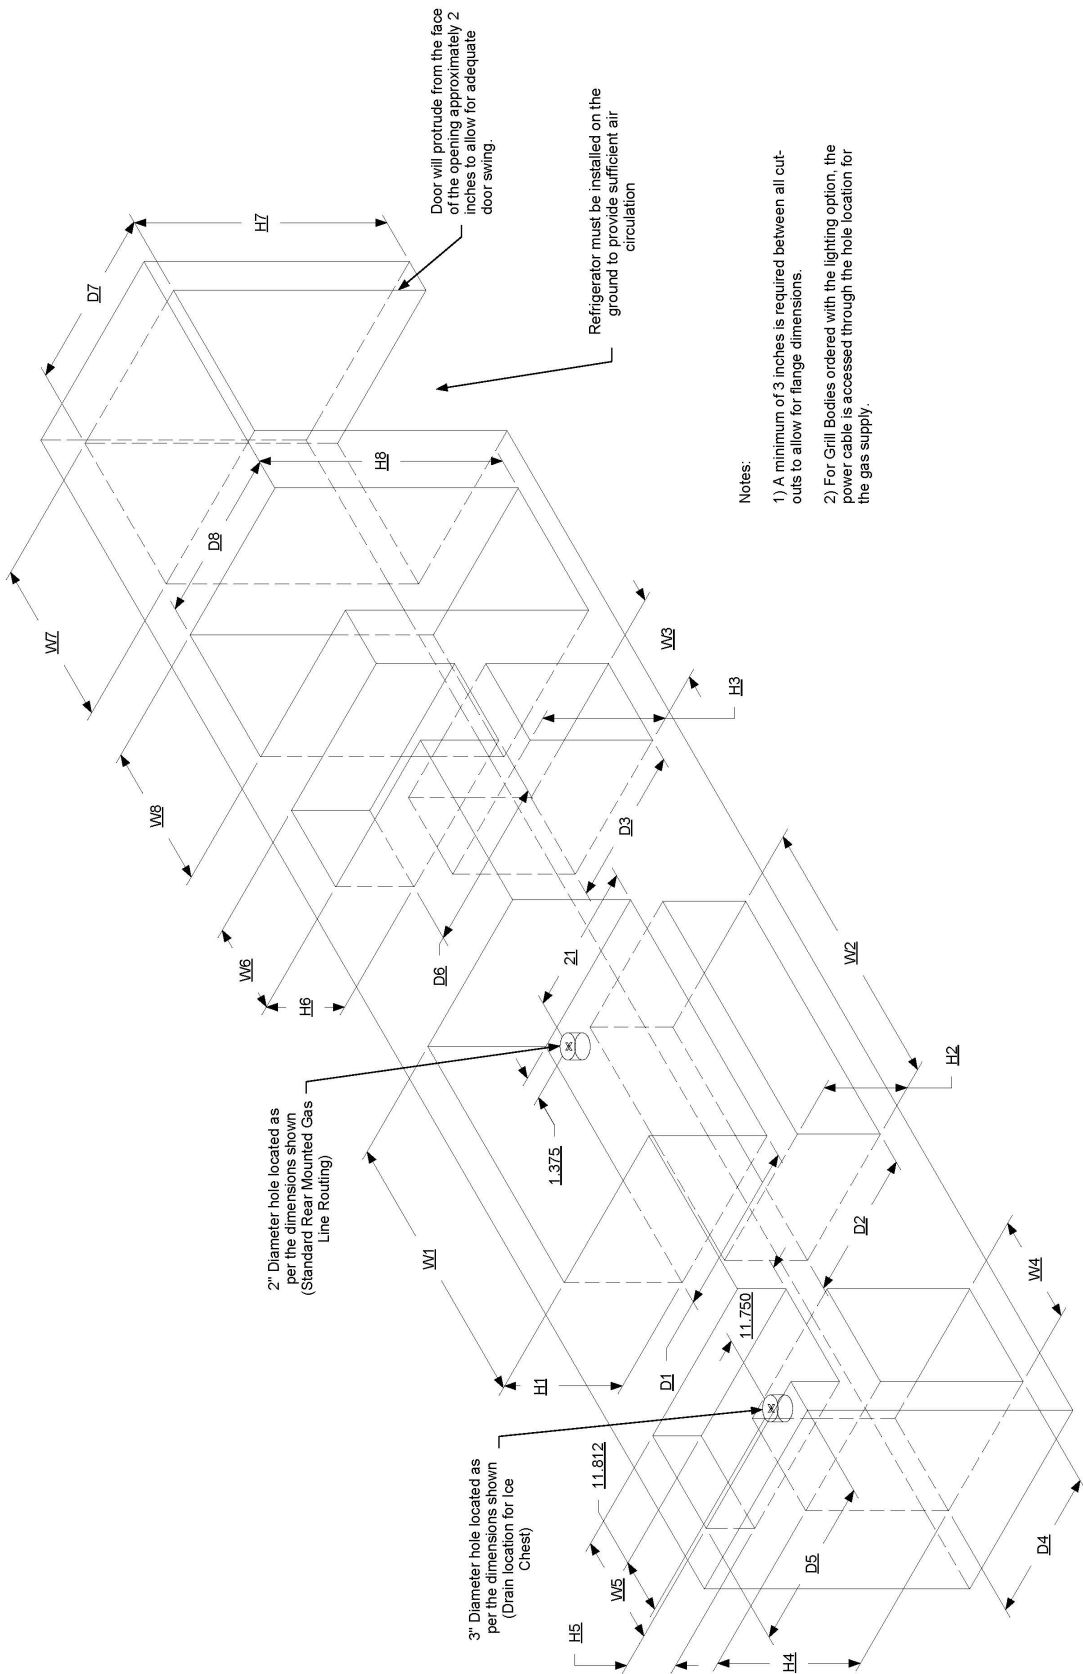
Door will protrude from the face of the opening approximately 2 inches to allow for adequate door swing.

Refrigerator must be installed on the ground to provide sufficient air circulation

Notes:

1) A minimum of 3 inches is required between all cut-outs to allow for flange dimensions.

2) For Grill Bodies ordered with the lighting option, the power cable is accessed through the hole location for the gas supply.

H7

D7

W7

D8

H8

W8

W3

H3

D3

W6

H6

D6

21

W2

H2

2" Diameter hole located as per the dimensions shown (Standard Rear Mounted Gas Line Routing)

1.375

W1

H1

D1

11.750

D2

W4

3" Diameter hole located as per the dimensions shown (Drain location for Ice Chest)

11.812

W5

H5

D5

H4

D4